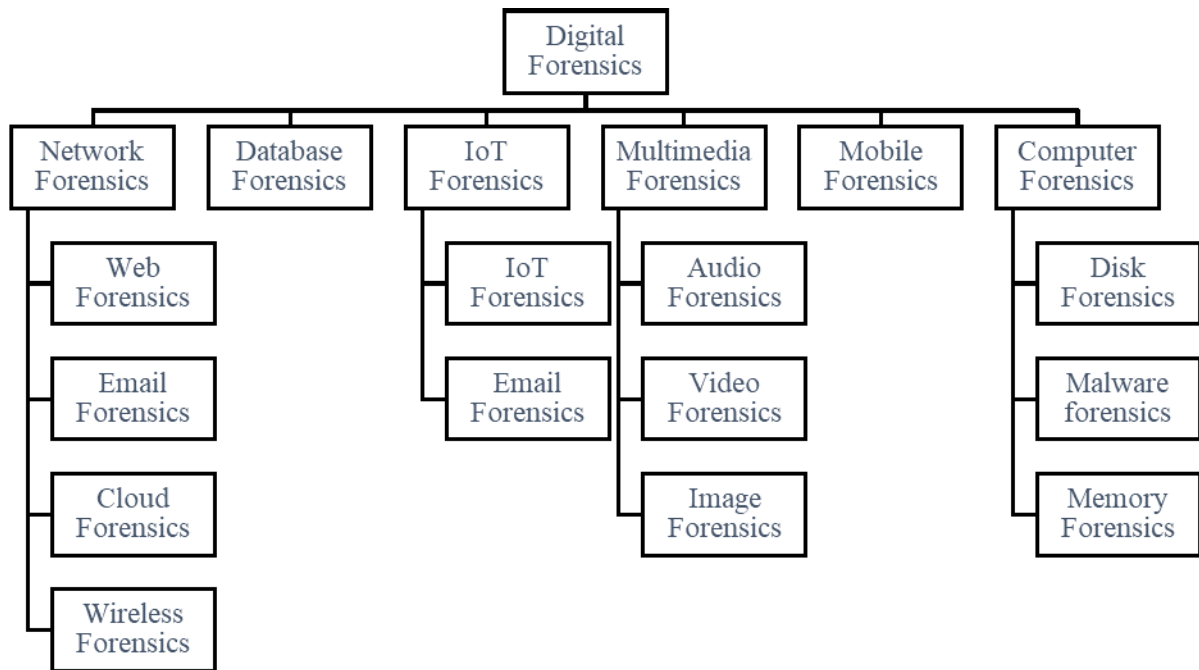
Digital Forensics

Network Forensics

Database Forensics

IoT Forensics

Multimedia Forensics

Mobile Forensics

Computer Forensics

Web Forensics

Email Forensics

Cloud Forensics

Wireless Forensics

IoT Forensics

Email Forensics

Audio Forensics

Video Forensics

Image Forensics

Disk Forensics

Malware forensics

Memory Forensics